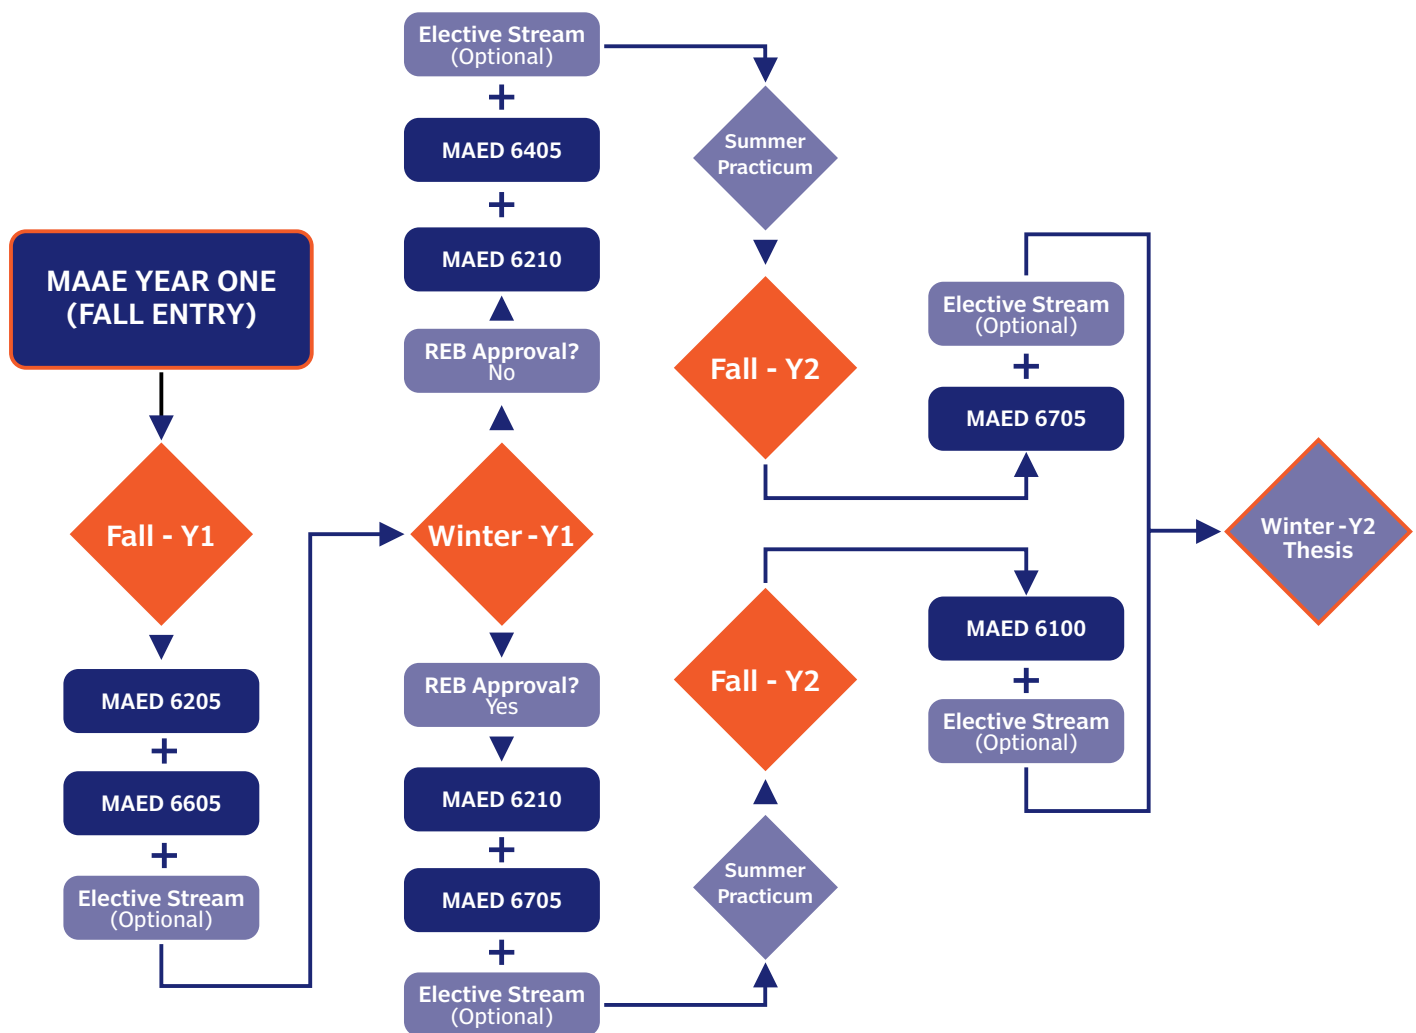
MAAE YEAR ONE (FALL ENTRY)

Fall - Y1

MAED 6205
+
MAED 6605
+
Elective Stream (Optional)

Elective Stream (Optional)
+
MAED 6405
+
MAED 6210

REB Approval? No

Winter - Y1

REB Approval? Yes

MAED 6210
+
MAED 6705
+
Elective Stream (Optional)

Summer Practicum

Fall - Y2

Fall - Y2

Summer Practicum

Elective Stream (Optional)
+
MAED 6705

MAED 6100
+
Elective Stream (Optional)

Winter - Y2 Thesis